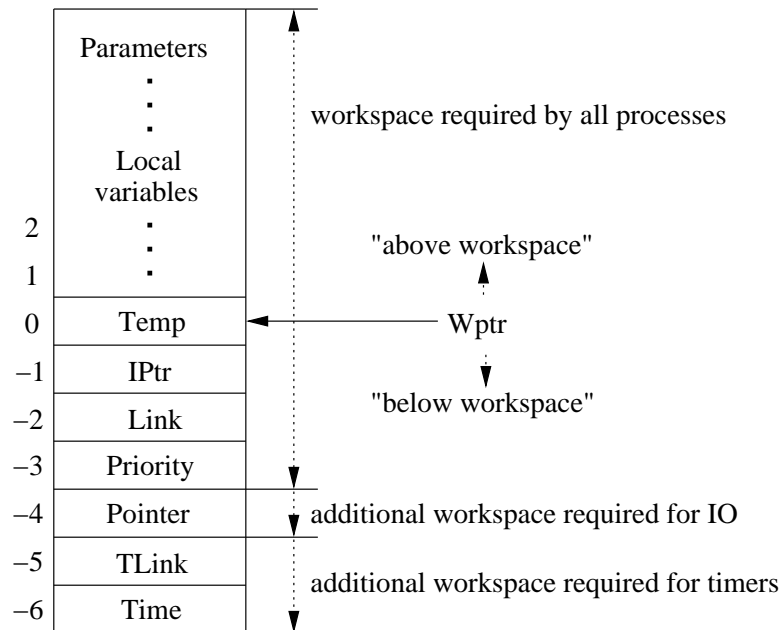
Parameters
.
.
.
Local variables
.
.
.

workspace required by all processes

2
1
0 Temp
−1 IPtr
−2 Link
−3 Priority
−4 Pointer
−5 TLink
−6 Time

"above workspace"
Wptr
"below workspace"

additional workspace required for IO

additional workspace required for timers